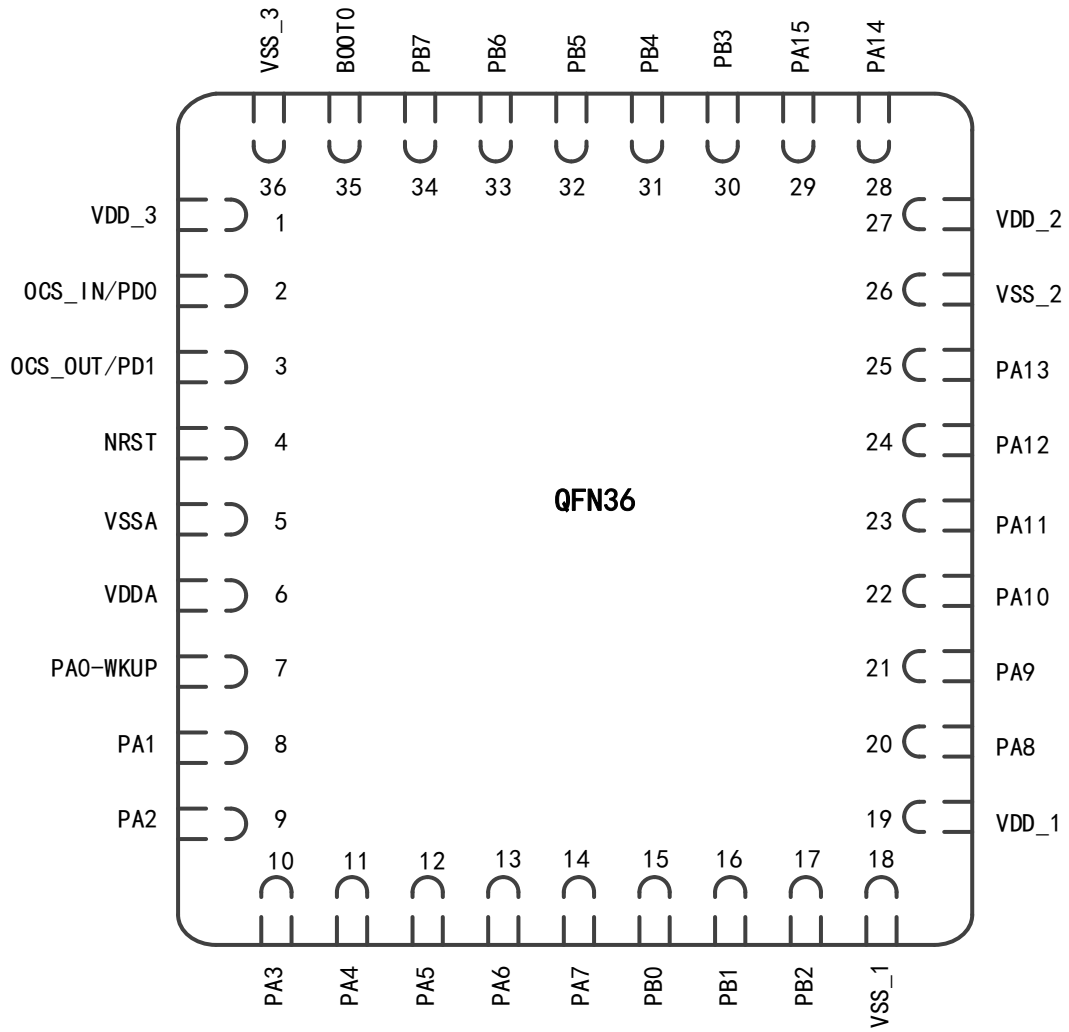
VSS_3 BOOT0 PB7 PB6 PB5 PB4 PB3 PA15 PA14

36 35 34 33 32 31 30 29 28

VDD_3 1
OCS_IN/PD0 2
OCS_OUT/PD1 3
NRST 4
VSSA 5
VDDA 6
PA0-WKUP 7
PA1 8
PA2 9

27 VDD_2
26 VSS_2
25 PA13
24 PA12
23 PA11
22 PA10
21 PA9
20 PA8
19 VDD_1

QFN36

10 11 12 13 14 15 16 17 18

PA3 PA4 PA5 PA6 PA7 PB0 PB1 PB2 VSS_1